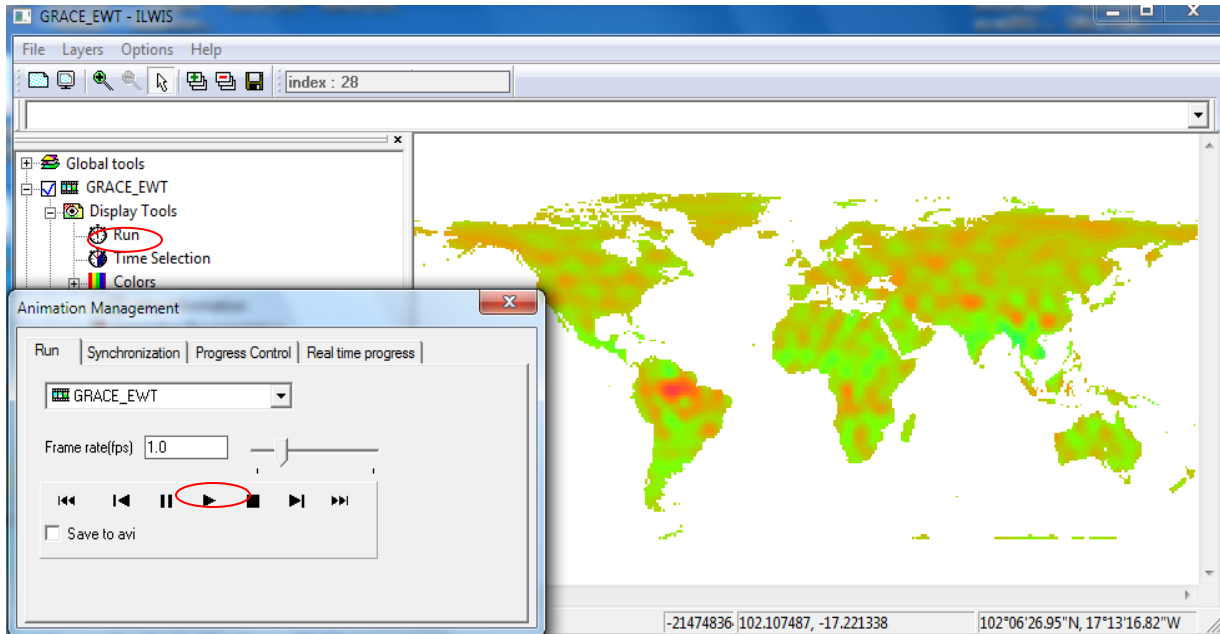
GRACE_EWT - ILWIS

File Layers Options Help

index : 28

Global tools
GRACE_EWT
Display Tools
Run
Time Selection
Colors

Animation Management

Run | Synchronization | Progress Control | Real time progress

GRACE_EWT

Frame rate(fps) 1.0

Save to avi

-21474836 102.107487, -17.221338 102°06'26.95"N, 17°13'16.82"W